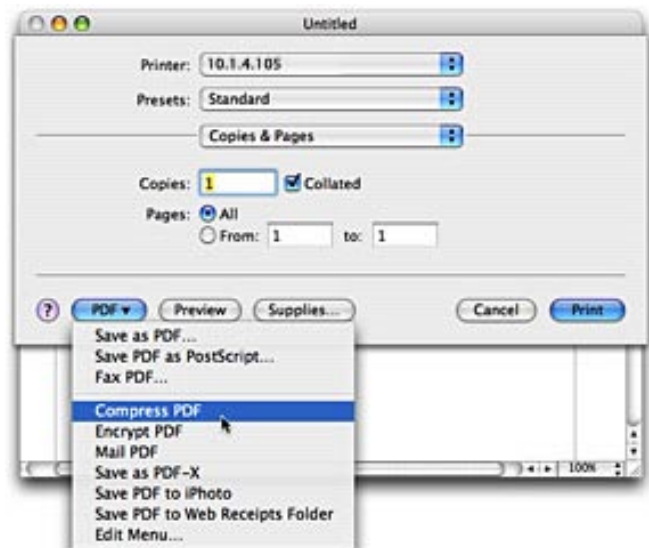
Untitled

Printer: 10.1.4.105

Presets: Standard

Copies & Pages

Copies: 1 Collated

Pages: All

From: 1 to: 1

?

PDF ▾

Preview

Supplies...

Cancel

Print

Save as PDF...
Save PDF as PostScript...
Fax PDF...
Compress PDF
Encrypt PDF
Mail PDF
Save as PDF-X
Save PDF to iPhoto
Save PDF to Web Receipts Folder
Edit Menu...

100%